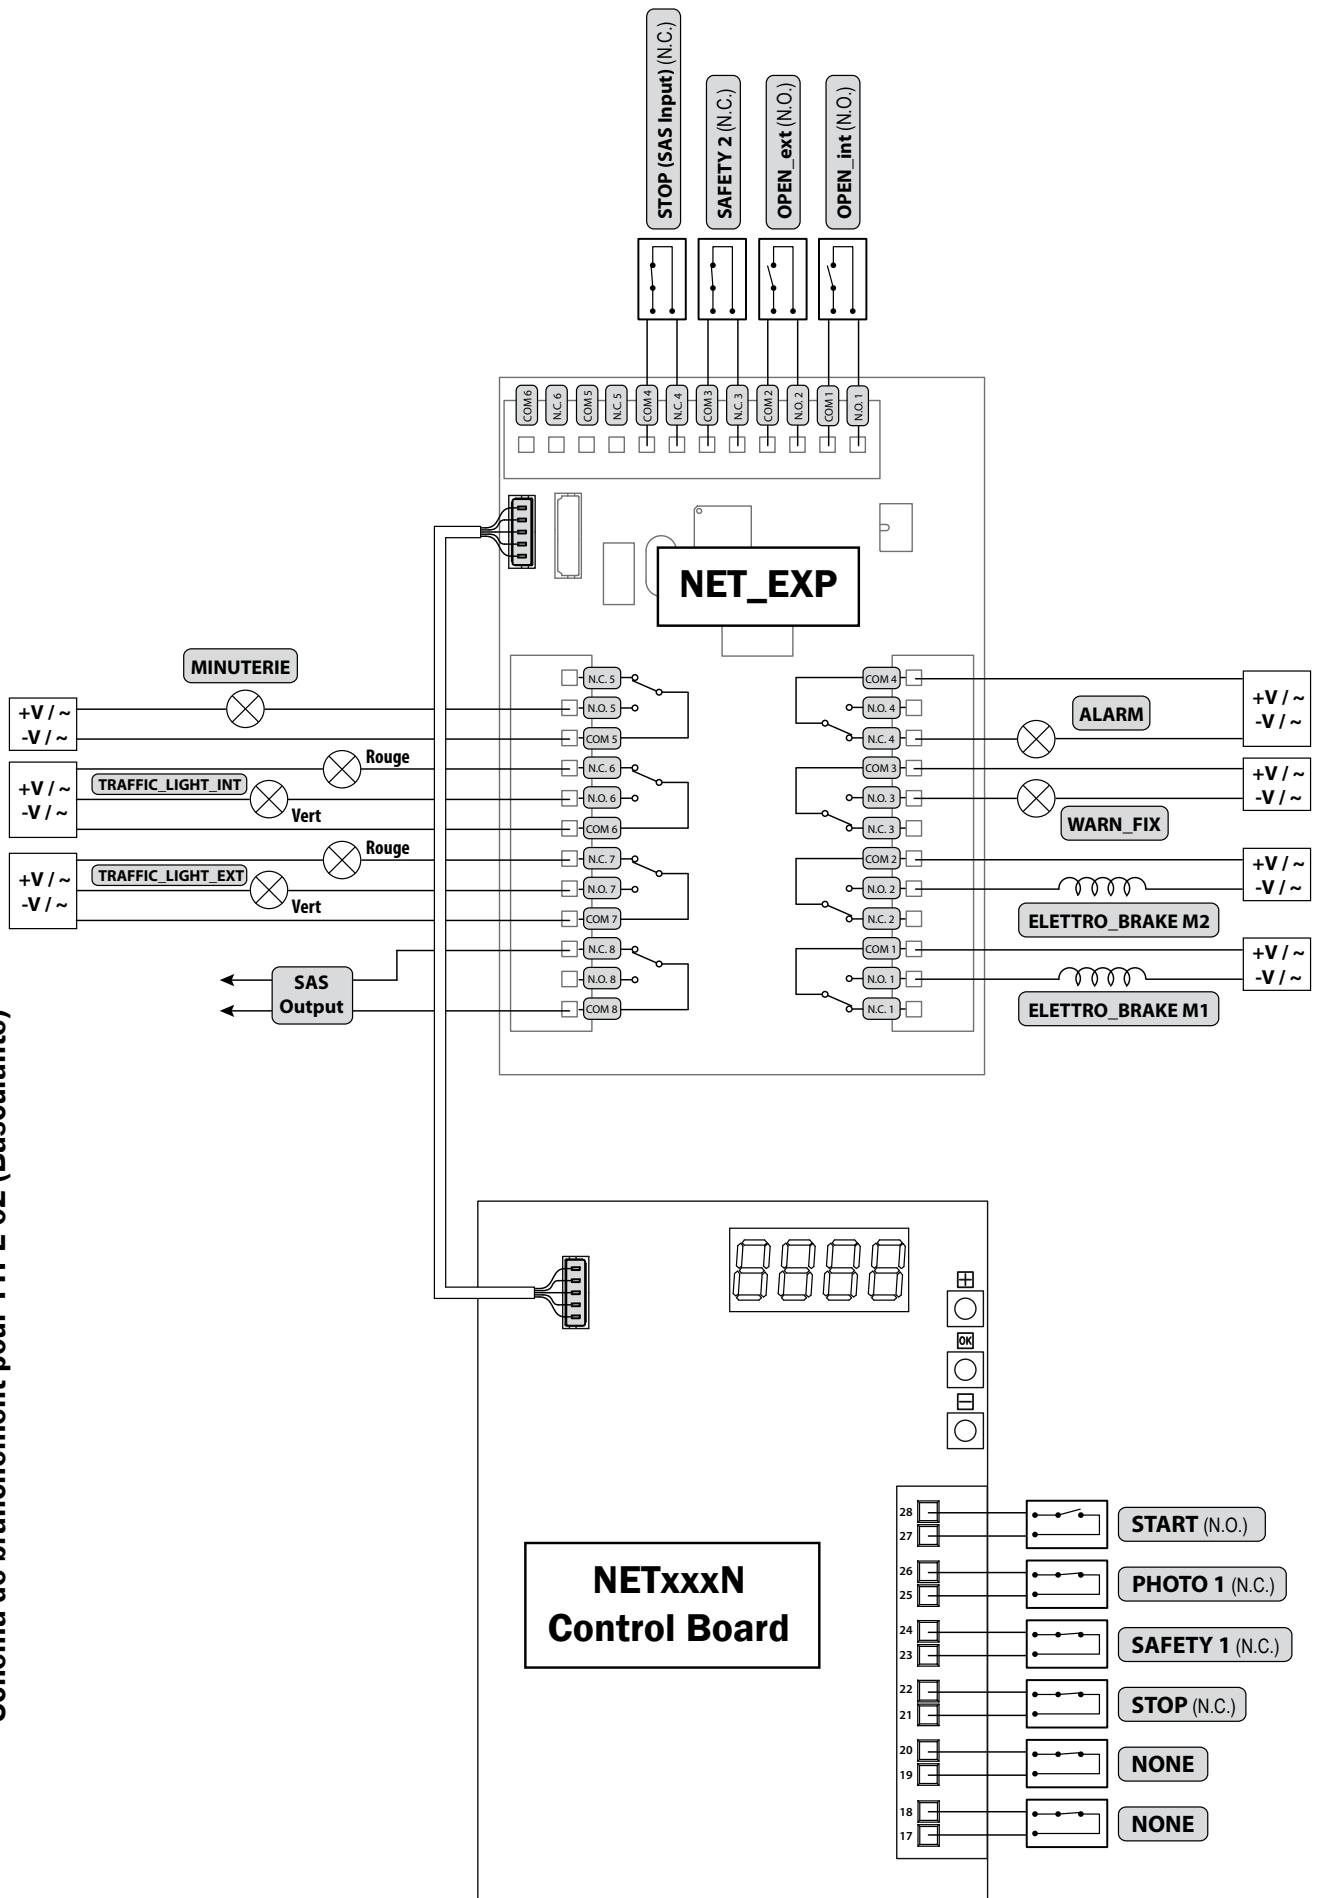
Schéma de branchement pour TYPE 02 (Basculante)

STOP (SAS Input) (N.C.)
SAFETY 2 (N.C.)
OPEN_ext (N.O.)
OPEN_int (N.O.)

COM 6
N.C. 6
COM 5
N.C. 5
COM 4
N.C. 4
COM 3
N.C. 3
COM 2
N.O. 2
COM 1
N.O. 1

NET_EXP

MINUTERIE
+V / ~
-V / ~
N.C. 5
N.O. 5
COM 5
Rouge
+V / ~
-V / ~
TRAFFIC_LIGHT_INT
Vert
N.C. 6
N.O. 6
COM 6
Rouge
+V / ~
-V / ~
TRAFFIC_LIGHT_EXT
Vert
N.C. 7
N.O. 7
COM 7
N.C. 8
N.O. 8
COM 8
SAS
Output

COM 4
N.O. 4
N.C. 4
ALARM
+V / ~
-V / ~
COM 3
N.O. 3
N.C. 3
+V / ~
-V / ~
WARN_FIX
COM 2
N.O. 2
N.C. 2
+V / ~
-V / ~
ELETTRO_BRAKE M2
COM 1
N.O. 1
N.C. 1
+V / ~
-V / ~
ELETTRO_BRAKE M1

OK

NETxxxN
Control Board

28
27
START (N.O.)
26
25
PHOTO 1 (N.C.)
24
23
SAFETY 1 (N.C.)
22
21
STOP (N.C.)
20
19
NONE
18
17
NONE